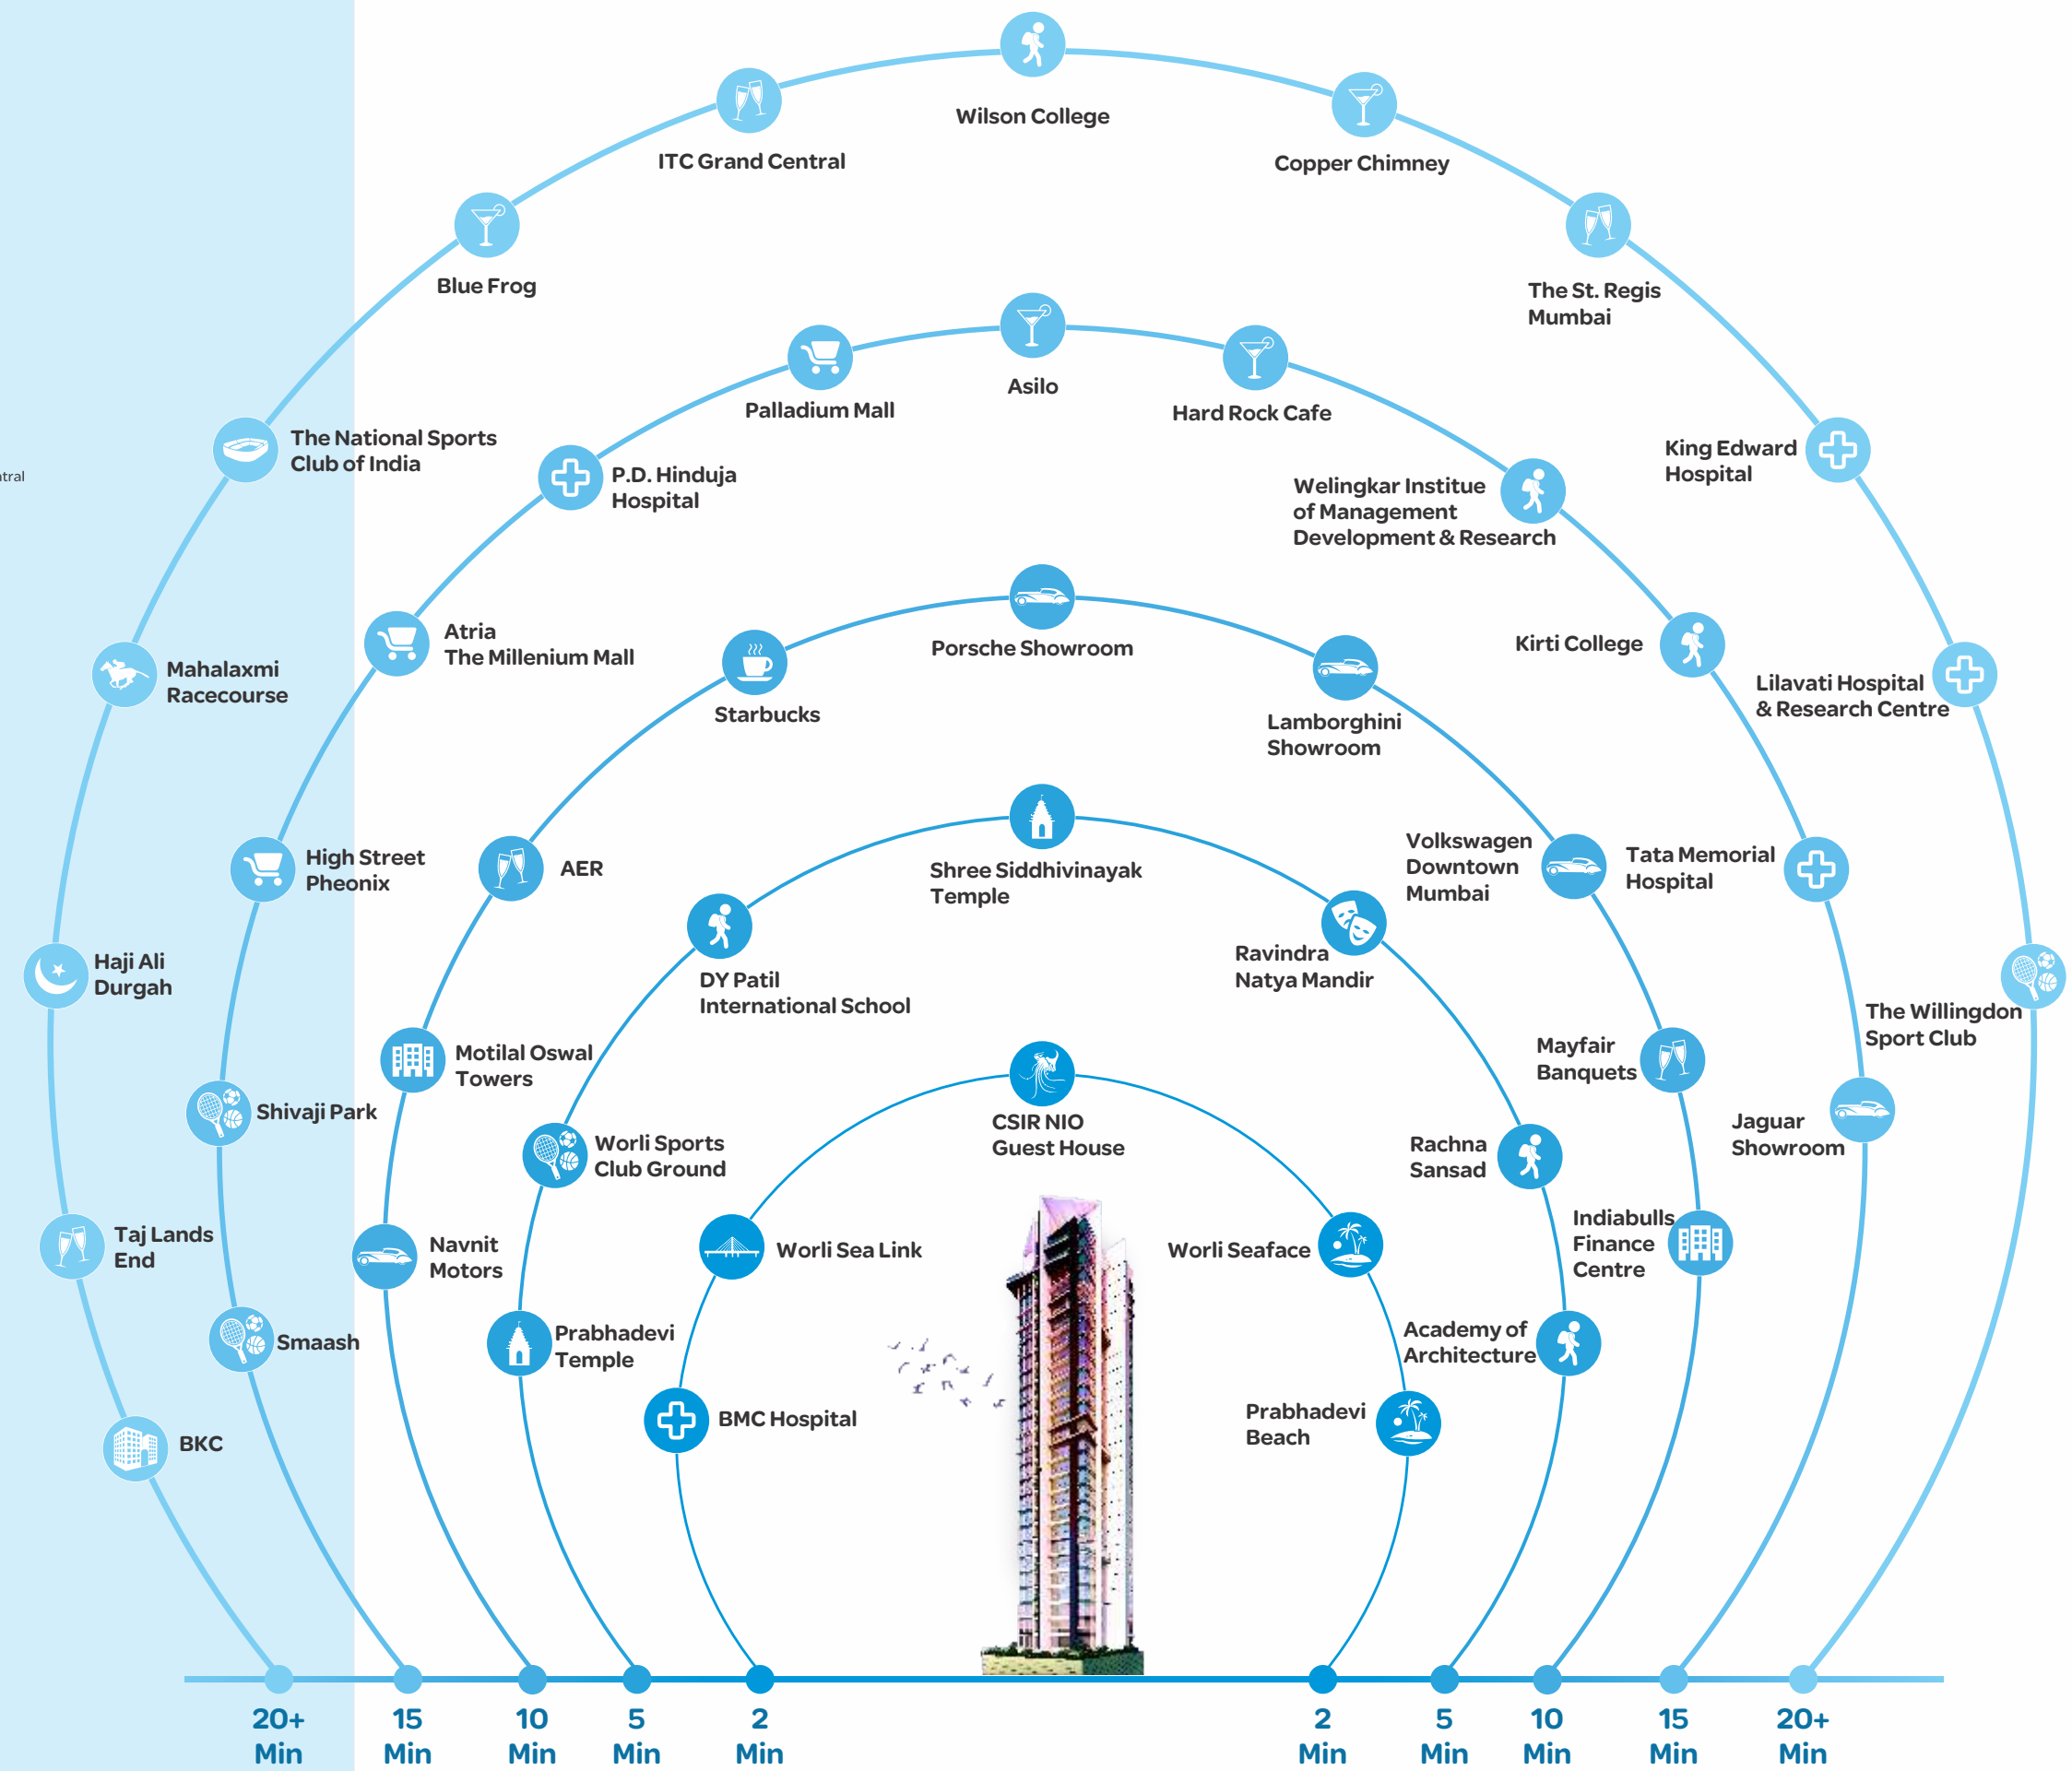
tral

Wilson College

ITC Grand Central

Copper Chimney

Blue Frog

The St. Regis Mumbai

Asilo

Palladium Mall

Hard Rock Cafe

The National Sports Club of India

P.D. Hinduja Hospital

King Edward Hospital

Welingkar Institute of Management Development & Research

Porsche Showroom

Atria The Millenium Mall

Kirti College

Mahalaxmi Racecourse

Starbucks

Lamborghini Showroom

Lilavati Hospital & Research Centre

High Street Pheonix

AER

Shree Siddhivinayak Temple

Volkswagen Downtown Mumbai

Tata Memorial Hospital

DY Patil International School

Ravindra Natya Mandir

Haji Ali Durgah

The Willingdon Sport Club

Motilal Oswal Towers

Mayfair Banquets

CSIR NIO Guest House

Shivaji Park

Worli Sports Club Ground

Rachna Sansad

Jaguar Showroom

Taj Lands End

Navnit Motors

Worli Sea Link

Worli Seaface

Indiabulls Finance Centre

Smaash

Prabhadevi Temple

Academy of Architecture

BMC Hospital

Prabhadevi Beach

BKC

20+ Min

15 Min

10 Min

5 Min

2 Min

2 Min

5 Min

10 Min

15 Min

20+ Min